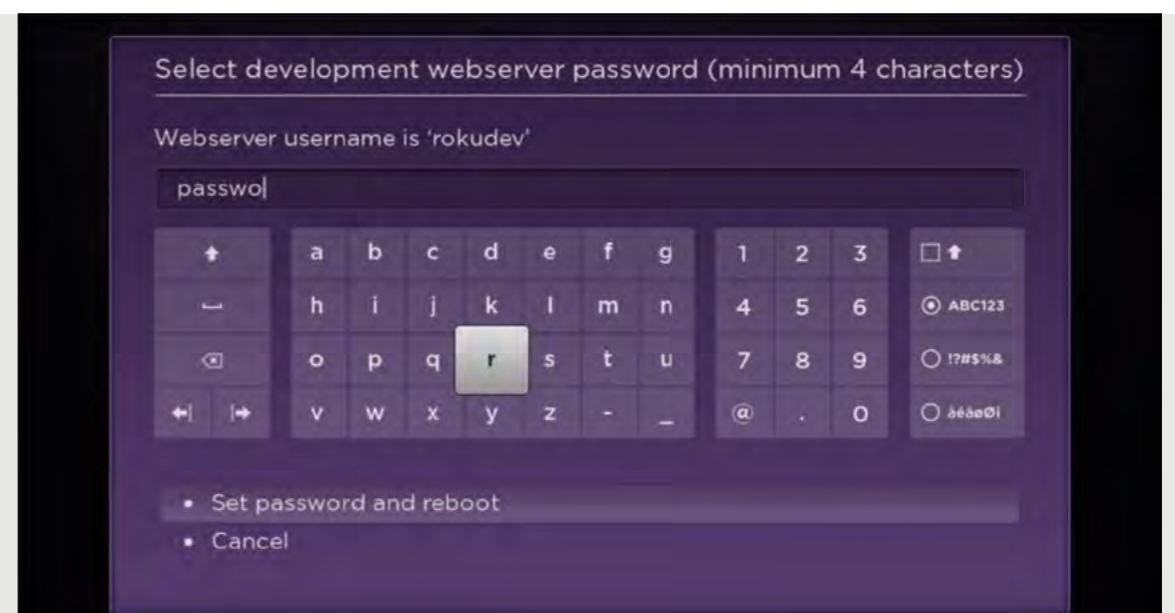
Select development webserver password (minimum 4 characters)

Webserver username is 'rokudev'

passwo

| | a | b | c | d | e | f | g | 1 | 2 | 3 | ☐⬆ |
|---|---|---|---|---|---|---|---|---|---|---|---|
| | h | i | j | k | l | m | n | 4 | 5 | 6 | ◉ ABC123 |
| | o | p | q | r | s | t | u | 7 | 8 | 9 | ○ !?#$%& |
| | v | w | x | y | z | - | _ | @ | . | 0 | ○ àéäøØî |

• Set password and reboot
• Cancel